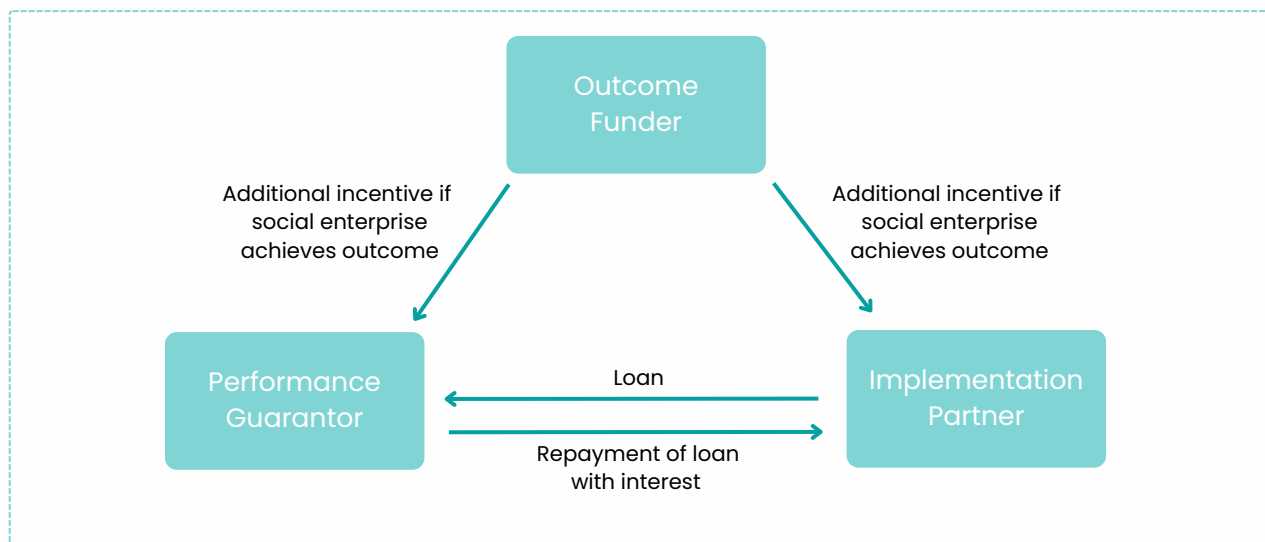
Outcome Funder

Additional incentive if social enterprise achieves outcome

Additional incentive if social enterprise achieves outcome

Performance Guarantor

Loan

Implementation Partner

Repayment of loan with interest